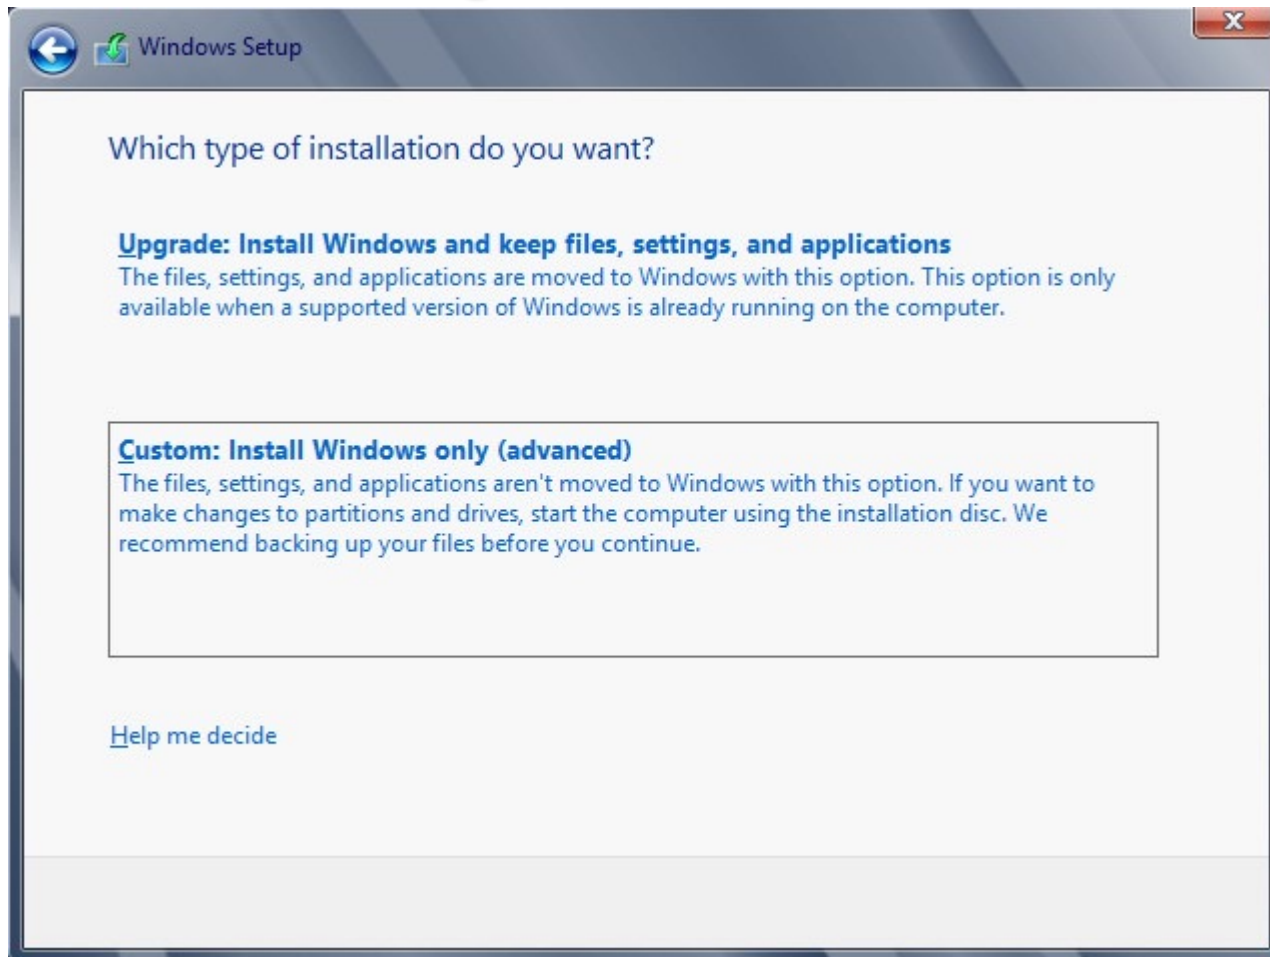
Windows Setup

Which type of installation do you want?

Upgrade: Install Windows and keep files, settings, and applications
The files, settings, and applications are moved to Windows with this option. This option is only available when a supported version of Windows is already running on the computer.

Custom: Install Windows only (advanced)
The files, settings, and applications aren't moved to Windows with this option. If you want to make changes to partitions and drives, start the computer using the installation disc. We recommend backing up your files before you continue.

Help me decide